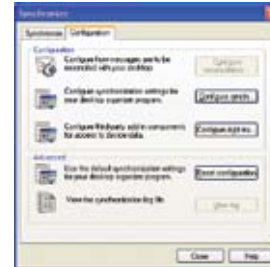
Synchronize

Synchronize | Configuration

Configuration

Configure how messages are to be reconciled with your desktop. | Configure reconciliation...

Configure synchronization settings for your desktop organizer program. | Configure synch...

Configure Windows add-in components for access to device data. | Configure add-ins...

Advanced

Use the default synchronization settings for your desktop organizer program. | Reset configuration

View the synchronization log file. | View log...

Close | Help